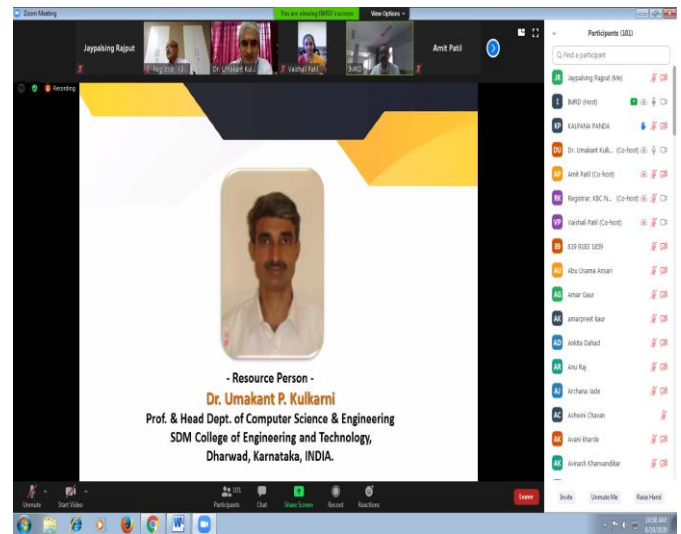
Zoom Meeting

You are viewing IMRD's screen

View Options

Jaypalsing Rajput

Registrar: KB...

Dr. Umakant Kul...

Vaishali Patil

IMRD

Amit Patil

Recording

- Resource Person -

Dr. Umakant P. Kulkarni

Prof. & Head Dept. of Computer Science & Engineering

SDM College of Engineering and Technology,

Dharwad, Karnataka, INDIA.

Participants (101)

Find a participant

JR Jaypalsing Rajput (Me)

I IMRD (Host)

KP KALPANA PANDA

DU Dr. Umakant Kulk... (Co-host)

AP Amit Patil (Co-host)

RK Registrar: KBC N... (Co-host)

VP Vaishali Patil (Co-host)

81 819 9183 1859

AU Abu Usama Ansari

AG Amar Gaur

AK amarpreet kaur

AD Ankita Dahad

AR Anu Raj

AJ Archana Jade

AC Ashwini Chavan

AK Avani Kharde

AK Avinash Kharwandikar

Invite

Unmute Me

Raise Hand

Unmute

Start Video

101

Participants

Chat

Share Screen

Record

Reactions

Leave

10:58 AM

6/19/2020